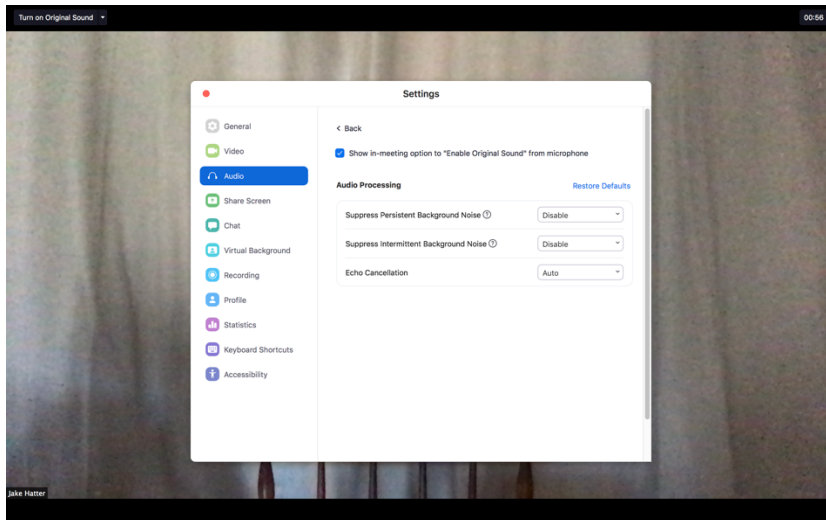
Turn on Original Sound

00:56

Settings

General
Video
Audio
Share Screen
Chat
Virtual Background
Recording
Profile
Statistics
Keyboard Shortcuts
Accessibility

< Back

Show in-meeting option to "Enable Original Sound" from microphone

Audio Processing

Restore Defaults

Suppress Persistent Background Noise

Disable

Suppress Intermittent Background Noise

Disable

Echo Cancellation

Auto

Jake Hatter